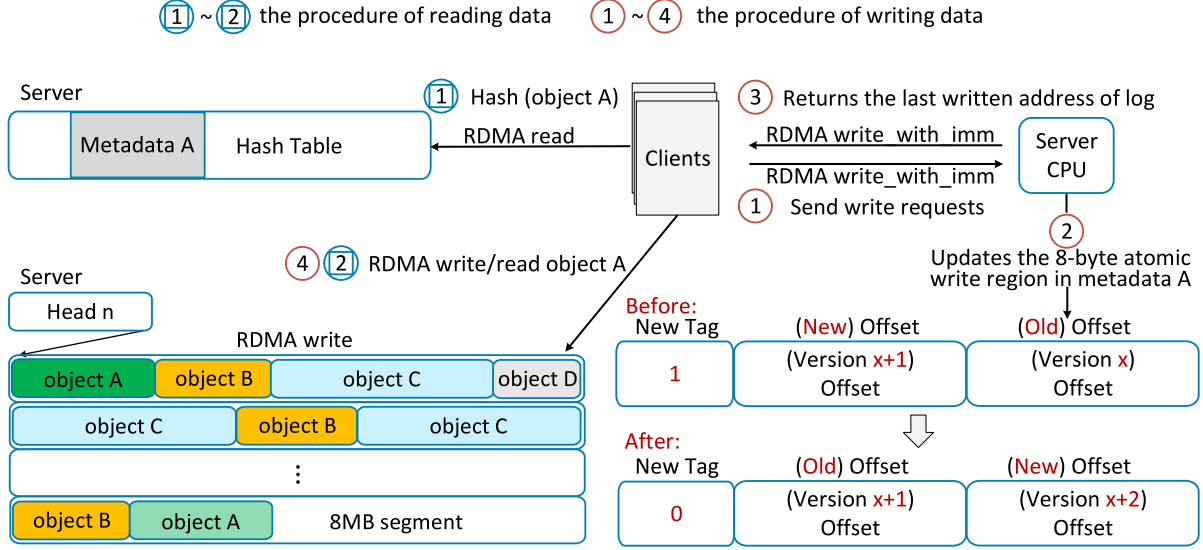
1 ~ 2 the procedure of reading data 1 ~ 4 the procedure of writing data

Server

Metadata A Hash Table

1 Hash (object A)

RDMA read

Clients

3 Returns the last written address of log

RDMA write_with_imm

RDMA write_with_imm

1 Send write requests

Server CPU

2

Updates the 8-byte atomic write region in metadata A

4 2 RDMA write/read object A

Server

Head n

RDMA write

| object A | object B | object C | object D |
|---|---|---|---|

| object C | object B | object C |
|---|---|---|

⋮

| object B | object A | 8MB segment |
|---|---|---|

Before:

| New Tag | (New) Offset | (Old) Offset |
|---|---|---|
| 1 | (Version x+1) Offset | (Version x) Offset |

After:

| New Tag | (Old) Offset | (New) Offset |
|---|---|---|
| 0 | (Version x+1) Offset | (Version x+2) Offset |